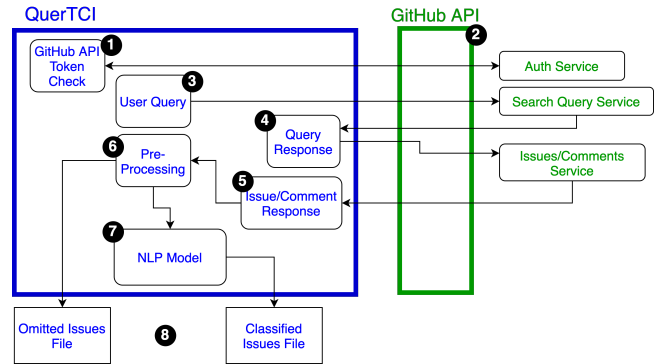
QuerTCI

GitHub API

1 GitHub API Token Check

2

Auth Service

3 User Query

Search Query Service

4 Query Response

6 Pre-Processing

Issues/Comments Service

5 Issue/Comment Response

7 NLP Model

Omitted Issues File

8

Classified Issues File